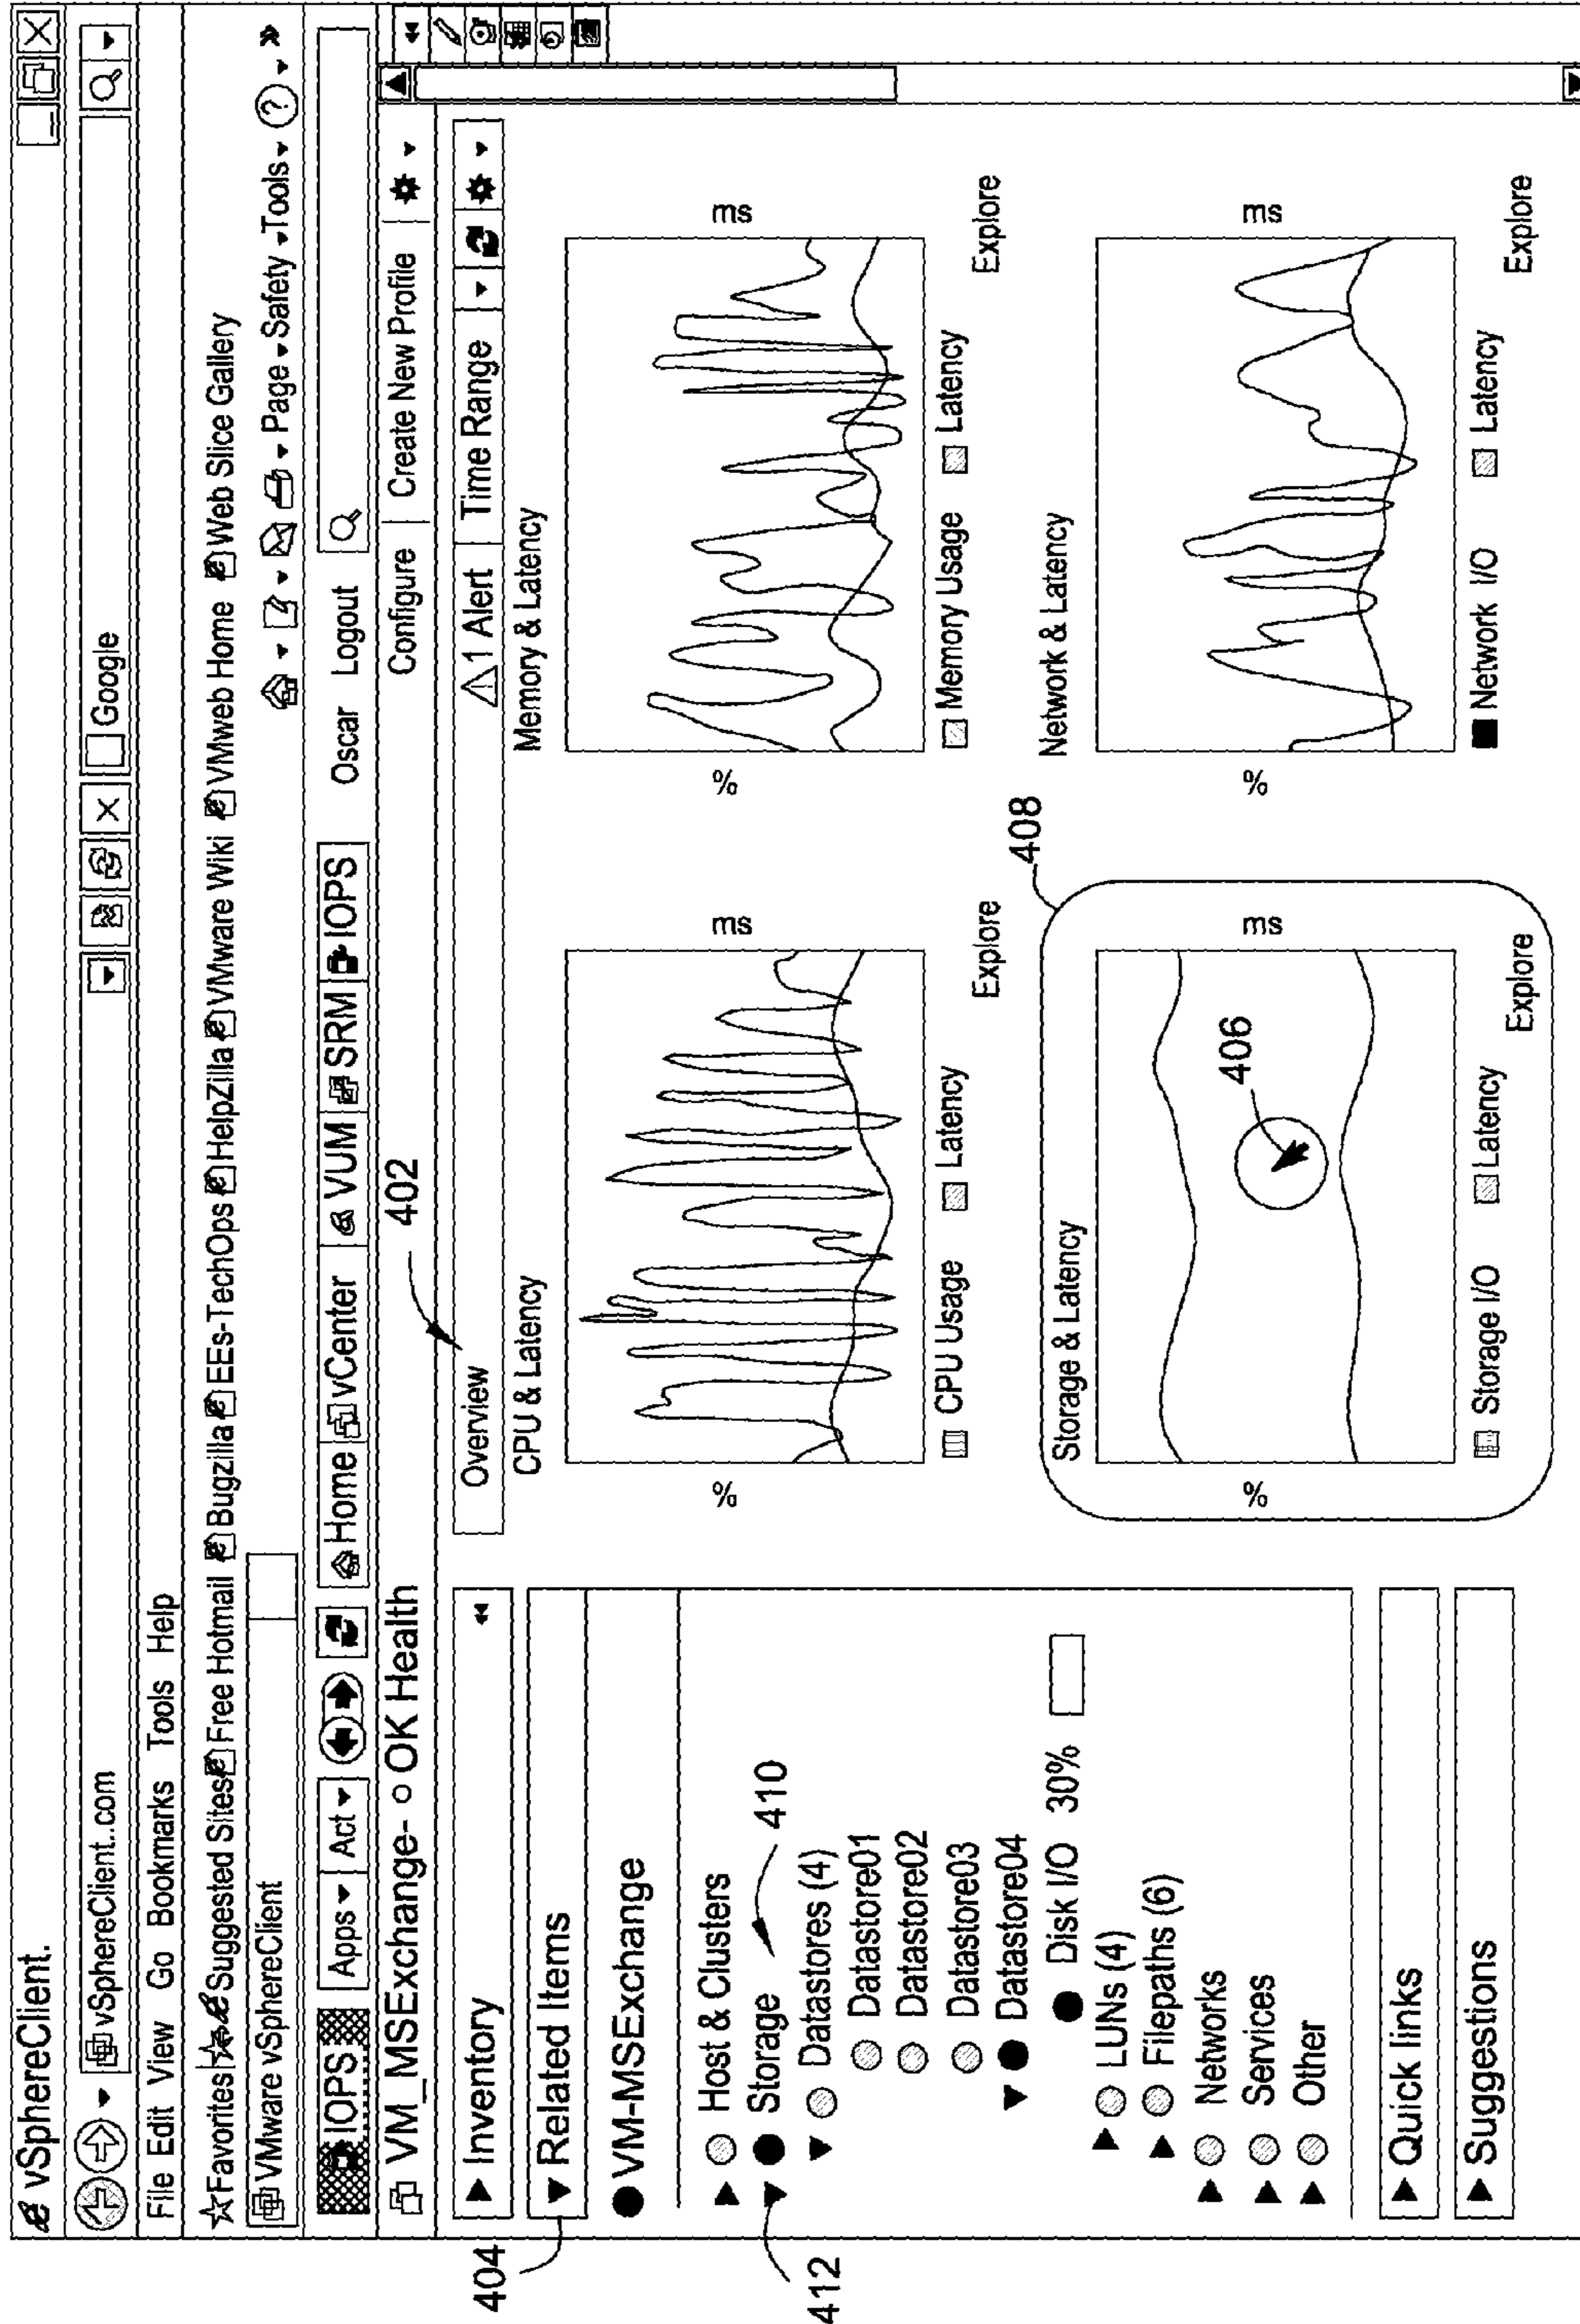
vSphereClient.

vSphereClient..com

Google

File Edit View Go Bookmarks Tools Help

Favorites Suggested Sites Free Hotmail Bugzilla EEs-TechOps HelpZilla VMware Wiki VMweb Home Web Slice Gallery

VMware vSphereClient

Page Safety Tools

IOPS Apps Act Home vCenter VUM SRM IOPS Oscar Logout

VM_MSExchange- OK Health Configure Create New Profile

Inventory

Related Items

VM-MSExchange

Host & Clusters
Storage
Datastores (4)
Datastore01
Datastore02
Datastore03
Datastore04
Disk I/O 30%
LUNs (4)
Filepaths (6)
Networks
Services
Other

Quick links

Suggestions

404

412

410

402

Overview 1 Alert Time Range

CPU & Latency

% ms

CPU Usage Latency Explore

Memory & Latency

% ms

Memory Usage Latency Explore

Storage & Latency

% ms

406

Storage I/O Latency Explore

408

Network & Latency

% ms

Network I/O Latency Explore